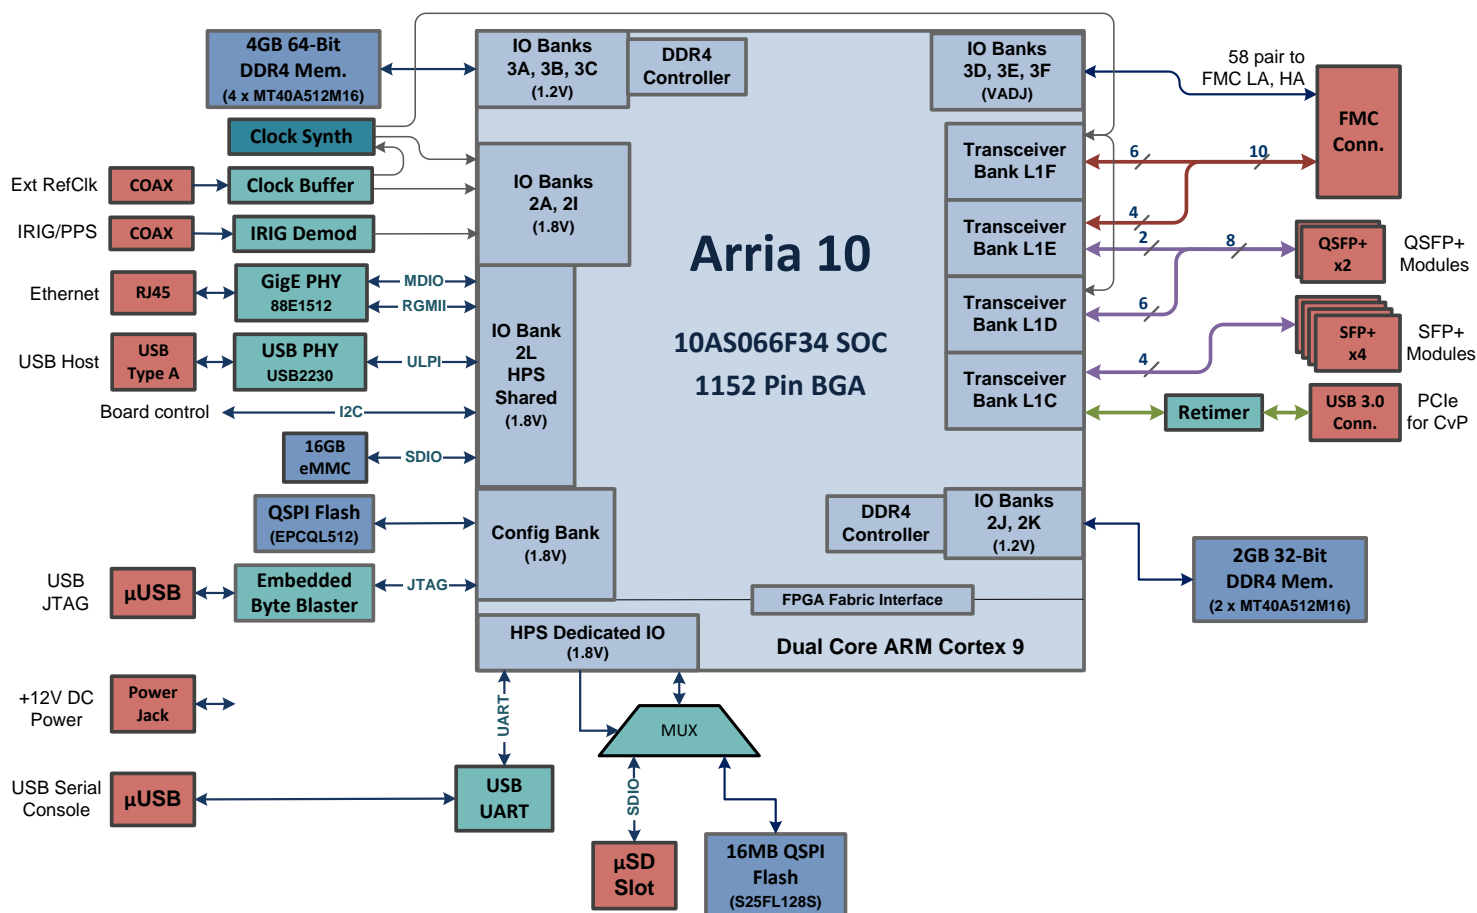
4GB 64-Bit DDR4 Mem. (4 x MT40A512M16)

IO Banks 3A, 3B, 3C (1.2V)

DDR4 Controller

IO Banks 3D, 3E, 3F (VADJ)

58 pair to FMC LA, HA

FMC Conn.

Clock Synth

Ext RefClk

COAX

Clock Buffer

IO Banks 2A, 2I (1.8V)

Transceiver Bank L1F

6

10

IRIG/PPS

COAX

IRIG Demod

Transceiver Bank L1E

4

2

8

QSFP+ x2

QSFP+ Modules

Arria 10

Ethernet

RJ45

GigE PHY 88E1512

MDIO

RGMII

IO Bank 2L HPS Shared (1.8V)

10AS066F34 SOC

1152 Pin BGA

Transceiver Bank L1D

6

SFP+ x4

SFP+ Modules

USB Host

USB Type A

USB PHY USB2230

ULPI

4

Transceiver Bank L1C

Retimer

USB 3.0 Conn.

PCIe for CvP

Board control

I2C

16GB eMMC

SDIO

QSPI Flash (EPCQL512)

Config Bank (1.8V)

DDR4 Controller

IO Banks 2J, 2K (1.2V)

2GB 32-Bit DDR4 Mem. (2 x MT40A512M16)

USB JTAG

µUSB

Embedded Byte Blaster

JTAG

FPGA Fabric Interface

HPS Dedicated IO (1.8V)

Dual Core ARM Cortex 9

+12V DC Power

Power Jack

UART

MUX

USB Serial Console

µUSB

USB UART

SDIO

µSD Slot

16MB QSPI Flash (S25FL128S)